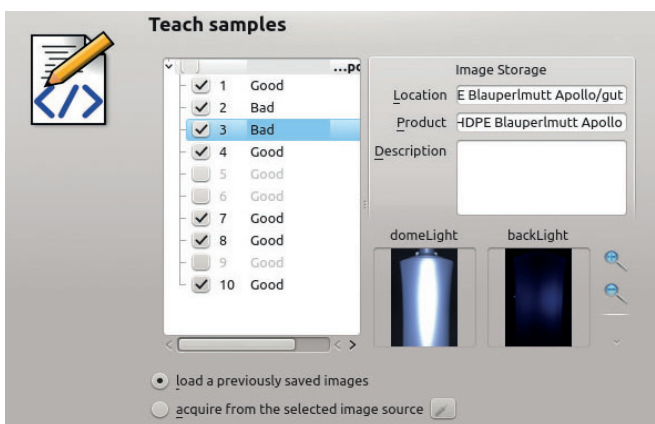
Teach samples

...pc

1 Good
2 Bad
3 Bad
4 Good
5 Good
6 Good
7 Good
8 Good
9 Good
10 Good

Image Storage

Location E Blauperlmutt Apollo/gut

Product HDPE Blauperlmutt Apollo

Description

domeLight

backLight

load a previously saved images

acquire from the selected image source